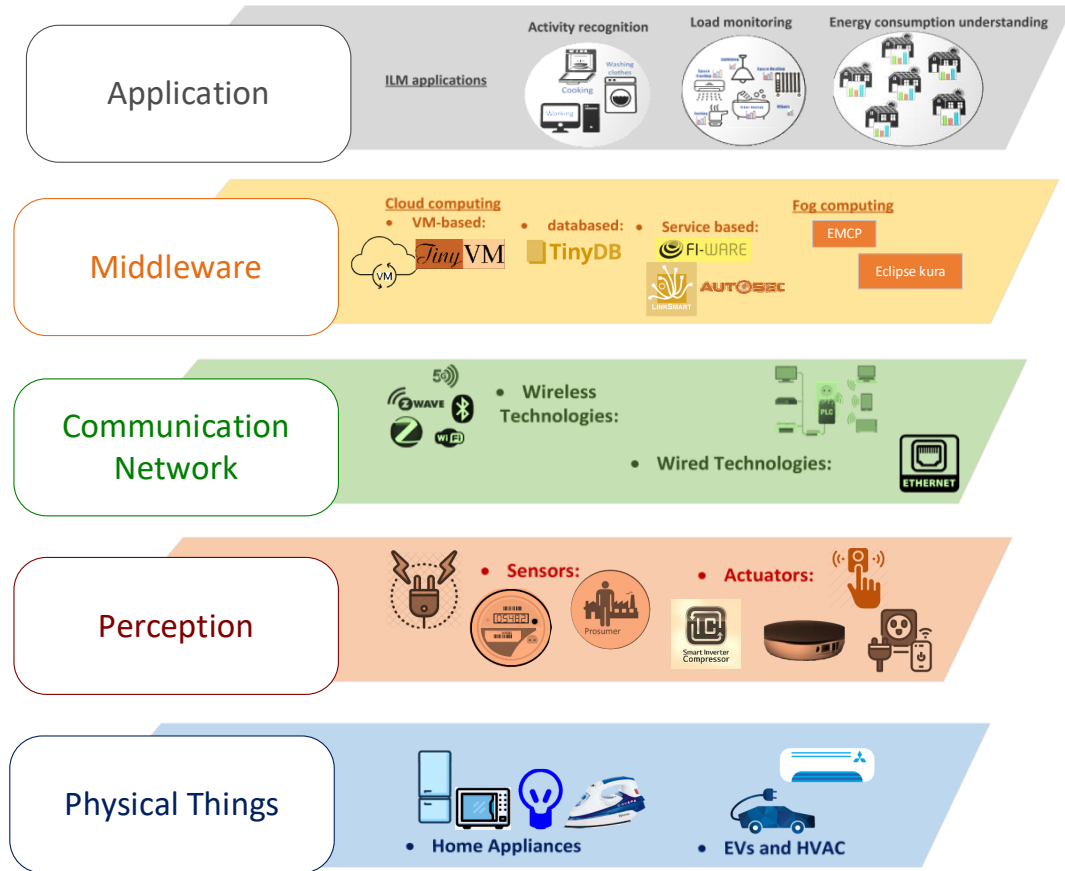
Application

ILM applications

Activity recognition

Cooking

Washing clothes

Working

Load monitoring

Energy consumption understanding

Middleware

Cloud computing

• VM-based:

VM

TinyVM

• databased:

TinyDB

• Service based:

FI-WARE

LINKSMART

AUTOSEC

Fog computing

EMCP

Eclipse kura

Communication Network

5G

Z-WAVE

WiFi

• Wireless Technologies:

• Wired Technologies:

PLC

ETHERNET

Perception

• Sensors:

05982

Prosumer

• Actuators:

Smart Inverter Compressor

Physical Things

• Home Appliances

• EVs and HVAC